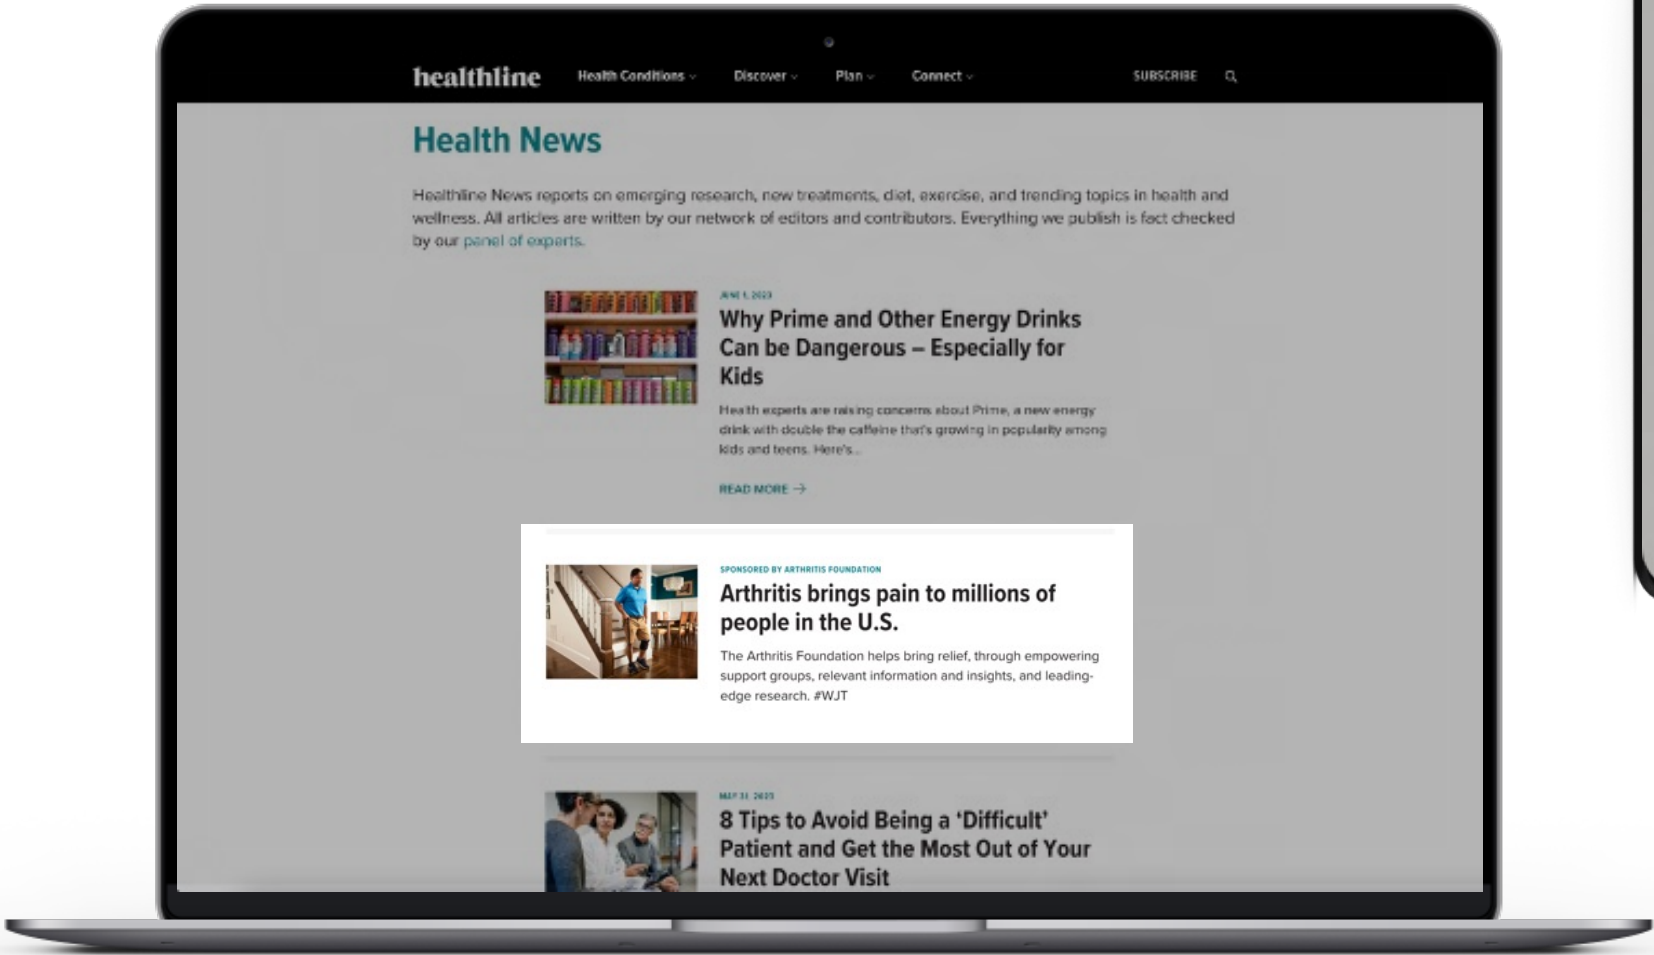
healthline Health Conditions Discover Plan Connect SUBSCRIBE

Health News

Healthline News reports on emerging research, new treatments, diet, exercise, and trending topics in health and wellness. All articles are written by our network of editors and contributors. Everything we publish is fact checked by our panel of experts.

JUNE 1, 2023

Why Prime and Other Energy Drinks Can be Dangerous – Especially for Kids

Health experts are raising concerns about Prime, a new energy drink with double the caffeine that's growing in popularity among kids and teens. Here's...

READ MORE →

SPONSORED BY ARTHRITIS FOUNDATION

Arthritis brings pain to millions of people in the U.S.

The Arthritis Foundation helps bring relief, through empowering support groups, relevant information and insights, and leading-edge research. #WJT

MAY 31, 2023

8 Tips to Avoid Being a 'Difficult' Patient and Get the Most Out of Your Next Doctor Visit